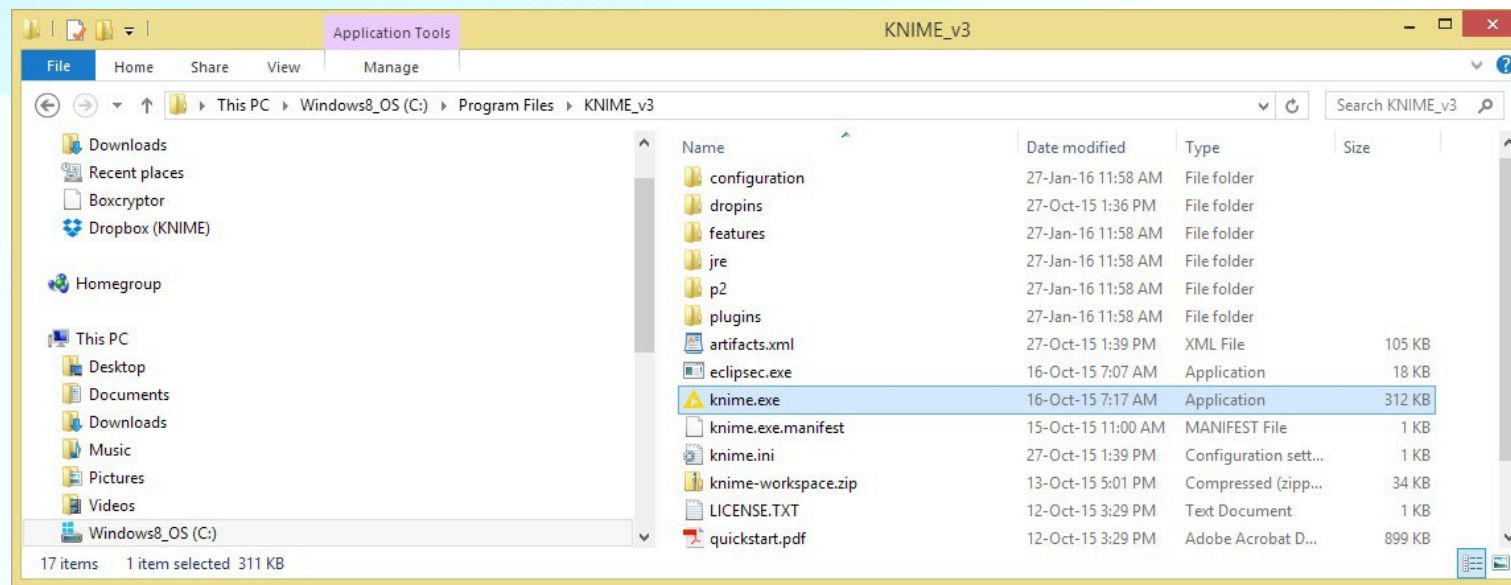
Application Tools

KNIME_v3

File Home Share View Manage

This PC ▸ Windows8_OS (C:) ▸ Program Files ▸ KNIME_v3

Search KNIME_v3

Downloads
Recent places
Boxcryptor
Dropbox (KNIME)

Homegroup

This PC
Desktop
Documents
Downloads
Music
Pictures
Videos
Windows8_OS (C:)

| Name | Date modified | Type | Size |
|---|---|---|---|
| configuration | 27-Jan-16 11:58 AM | File folder | |
| dropins | 27-Oct-15 1:36 PM | File folder | |
| features | 27-Jan-16 11:58 AM | File folder | |
| jre | 27-Jan-16 11:58 AM | File folder | |
| p2 | 27-Jan-16 11:58 AM | File folder | |
| plugins | 27-Jan-16 11:58 AM | File folder | |
| artifacts.xml | 27-Oct-15 1:39 PM | XML File | 105 KB |
| eclipsec.exe | 16-Oct-15 7:07 AM | Application | 18 KB |
| knime.exe | 16-Oct-15 7:17 AM | Application | 312 KB |
| knime.exe.manifest | 15-Oct-15 11:00 AM | MANIFEST File | 1 KB |
| knime.ini | 27-Oct-15 1:39 PM | Configuration sett... | 1 KB |
| knime-workspace.zip | 13-Oct-15 5:01 PM | Compressed (zipp... | 34 KB |
| LICENSE.TXT | 12-Oct-15 3:29 PM | Text Document | 1 KB |
| quickstart.pdf | 12-Oct-15 3:29 PM | Adobe Acrobat D... | 899 KB |

17 items 1 item selected 311 KB